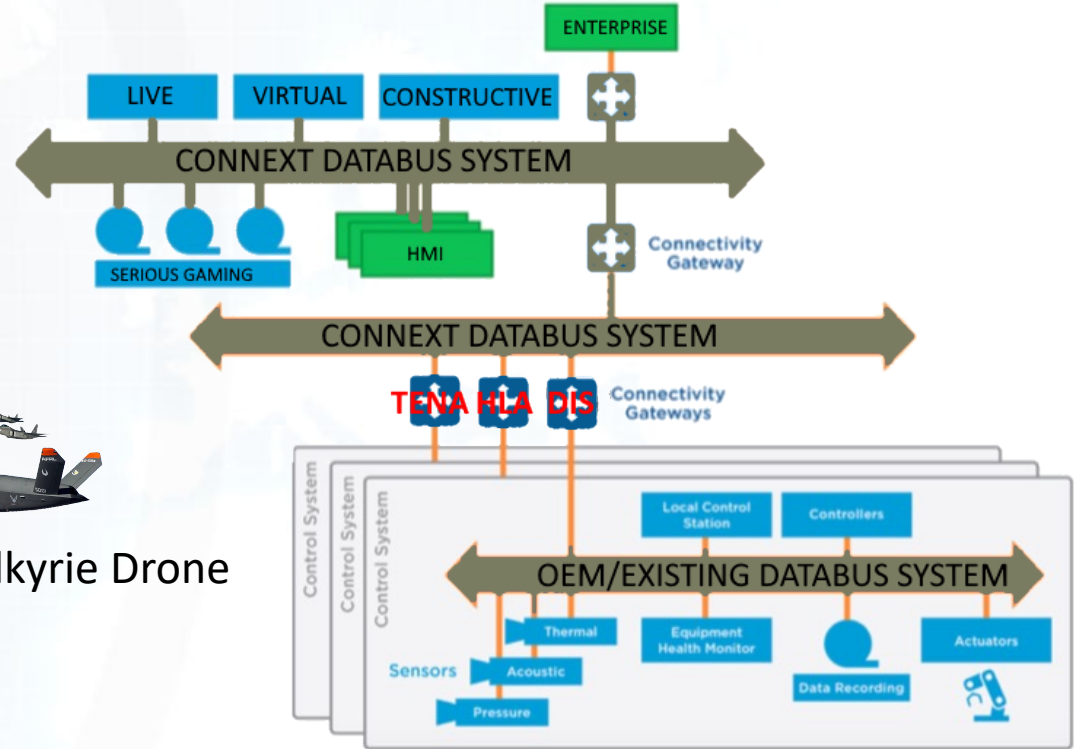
ENTERPRISE

LIVE

VIRTUAL

CONSTRUCTIVE

CONNEXT DATABUS SYSTEM

SERIOUS GAMING

HMI

Connectivity Gateway

CONNEXT DATABUS SYSTEM

TENA HLA DIS

Connectivity Gateways

lkyrie Drone

Control System

Control System

Control System

Local Control Station

Controllers

OEM/EXISTING DATABUS SYSTEM

Thermal

Sensors

Acoustic

Pressure

Equipment Health Monitor

Data Recording

Actuators